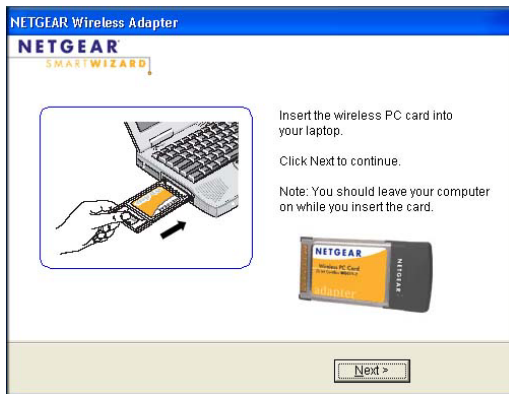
NETGEAR Wireless Adapter

NETGEAR
SMARTWIZARD

Insert the wireless PC card into your laptop.

Click Next to continue.

Note: You should leave your computer on while you insert the card.

NETGEAR
Wireless PC Card
adapter
NETGEAR

Next >